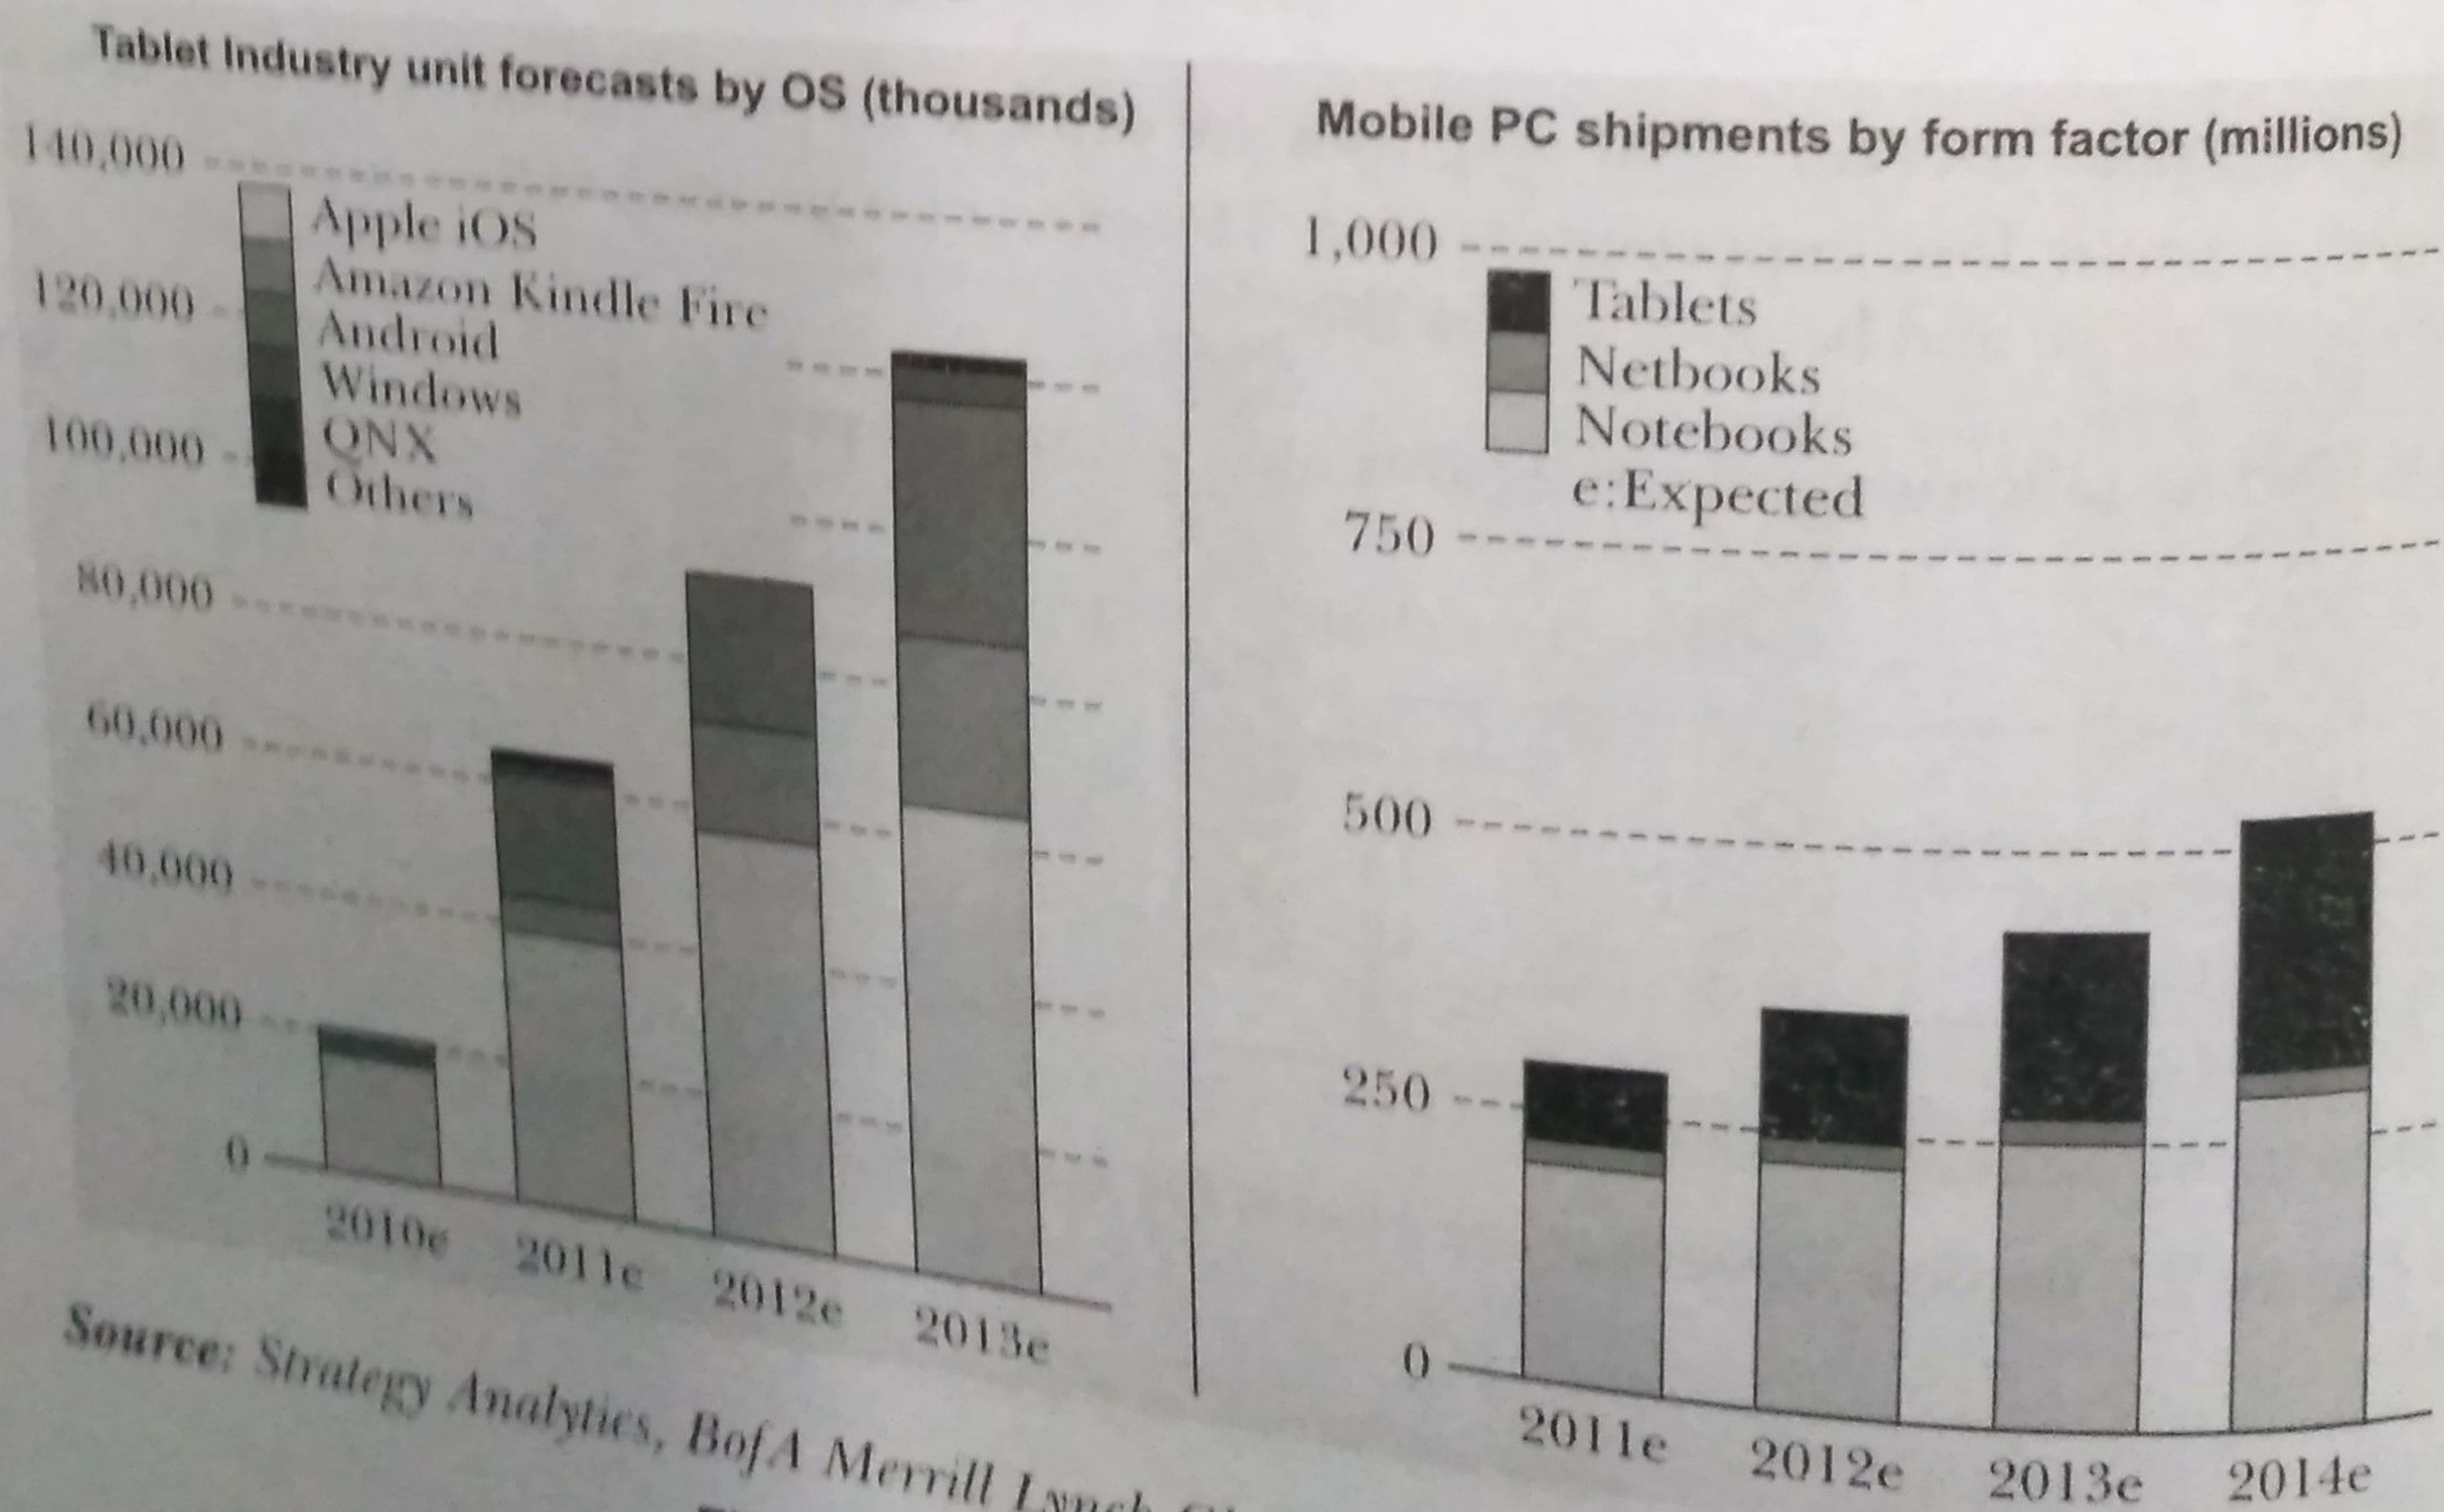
Tablet industry unit forecasts by OS (thousands)

140,000
120,000
100,000
80,000
60,000
40,000
20,000
0

Apple iOS
Amazon Kindle Fire
Android
Windows
QNX
Others

2010e 2011e 2012e 2013e

Mobile PC shipments by form factor (millions)

1,000
750
500
250
0

Tablets
Netbooks
Notebooks
e:Expected

2011e 2012e 2013e 2014e

Source: Strategy Analytics, BofA Merrill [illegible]